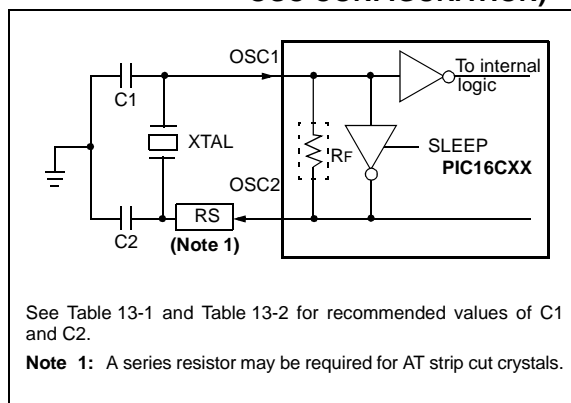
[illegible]

OSC1
To internal logic
C1
XTAL
RF
SLEEP
PIC16CXX
OSC2
RS
C2
(Note 1)

See Table 13-1 and Table 13-2 for recommended values of C1 and C2.

Note 1: A series resistor may be required for AT strip cut crystals.